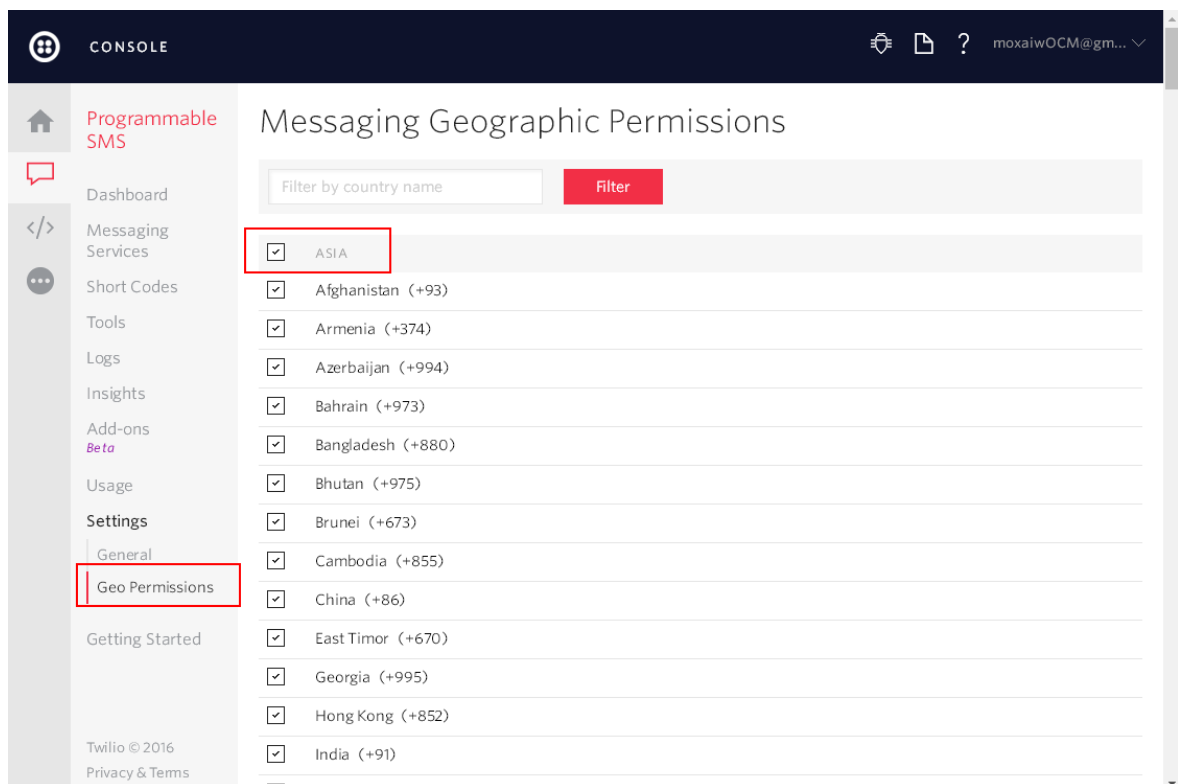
CONSOLE

? moxaiwOCM@gm...

Programmable SMS

Dashboard

Messaging Services

Short Codes

Tools

Logs

Insights

Add-ons
Beta

Usage

Settings

General

Geo Permissions

Getting Started

Twilio © 2016

Privacy & Terms

Messaging Geographic Permissions

Filter by country name

Filter

ASIA

Afghanistan (+93)

Armenia (+374)

Azerbaijan (+994)

Bahrain (+973)

Bangladesh (+880)

Bhutan (+975)

Brunei (+673)

Cambodia (+855)

China (+86)

East Timor (+670)

Georgia (+995)

Hong Kong (+852)

India (+91)